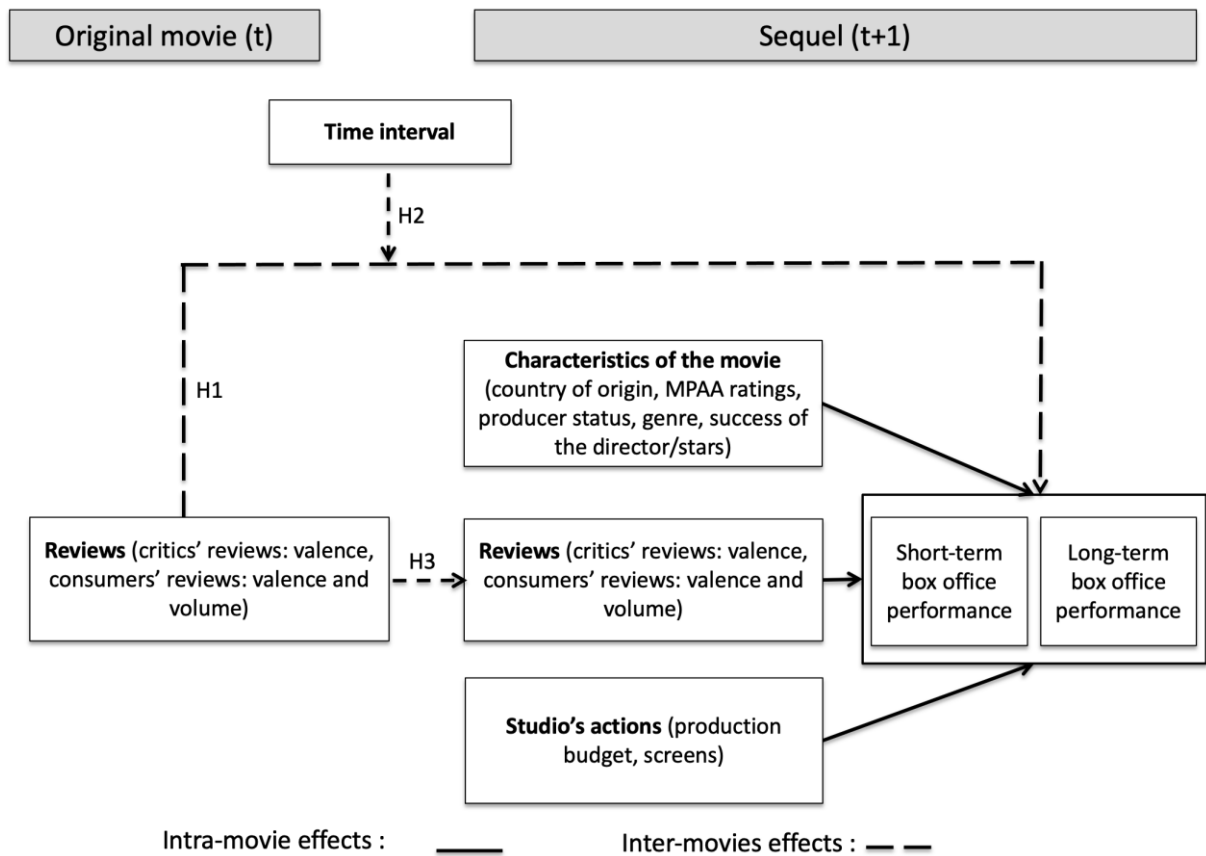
Original movie (t)

Sequel (t+1)

Time interval

H2

H1

Characteristics of the movie (country of origin, MPAA ratings, producer status, genre, success of the director/stars)

Reviews (critics' reviews: valence, consumers' reviews: valence and volume)

H3

Reviews (critics' reviews: valence, consumers' reviews: valence and volume)

Short-term box office performance

Long-term box office performance

Studio's actions (production budget, screens)

Intra-movie effects :

Inter-movies effects :